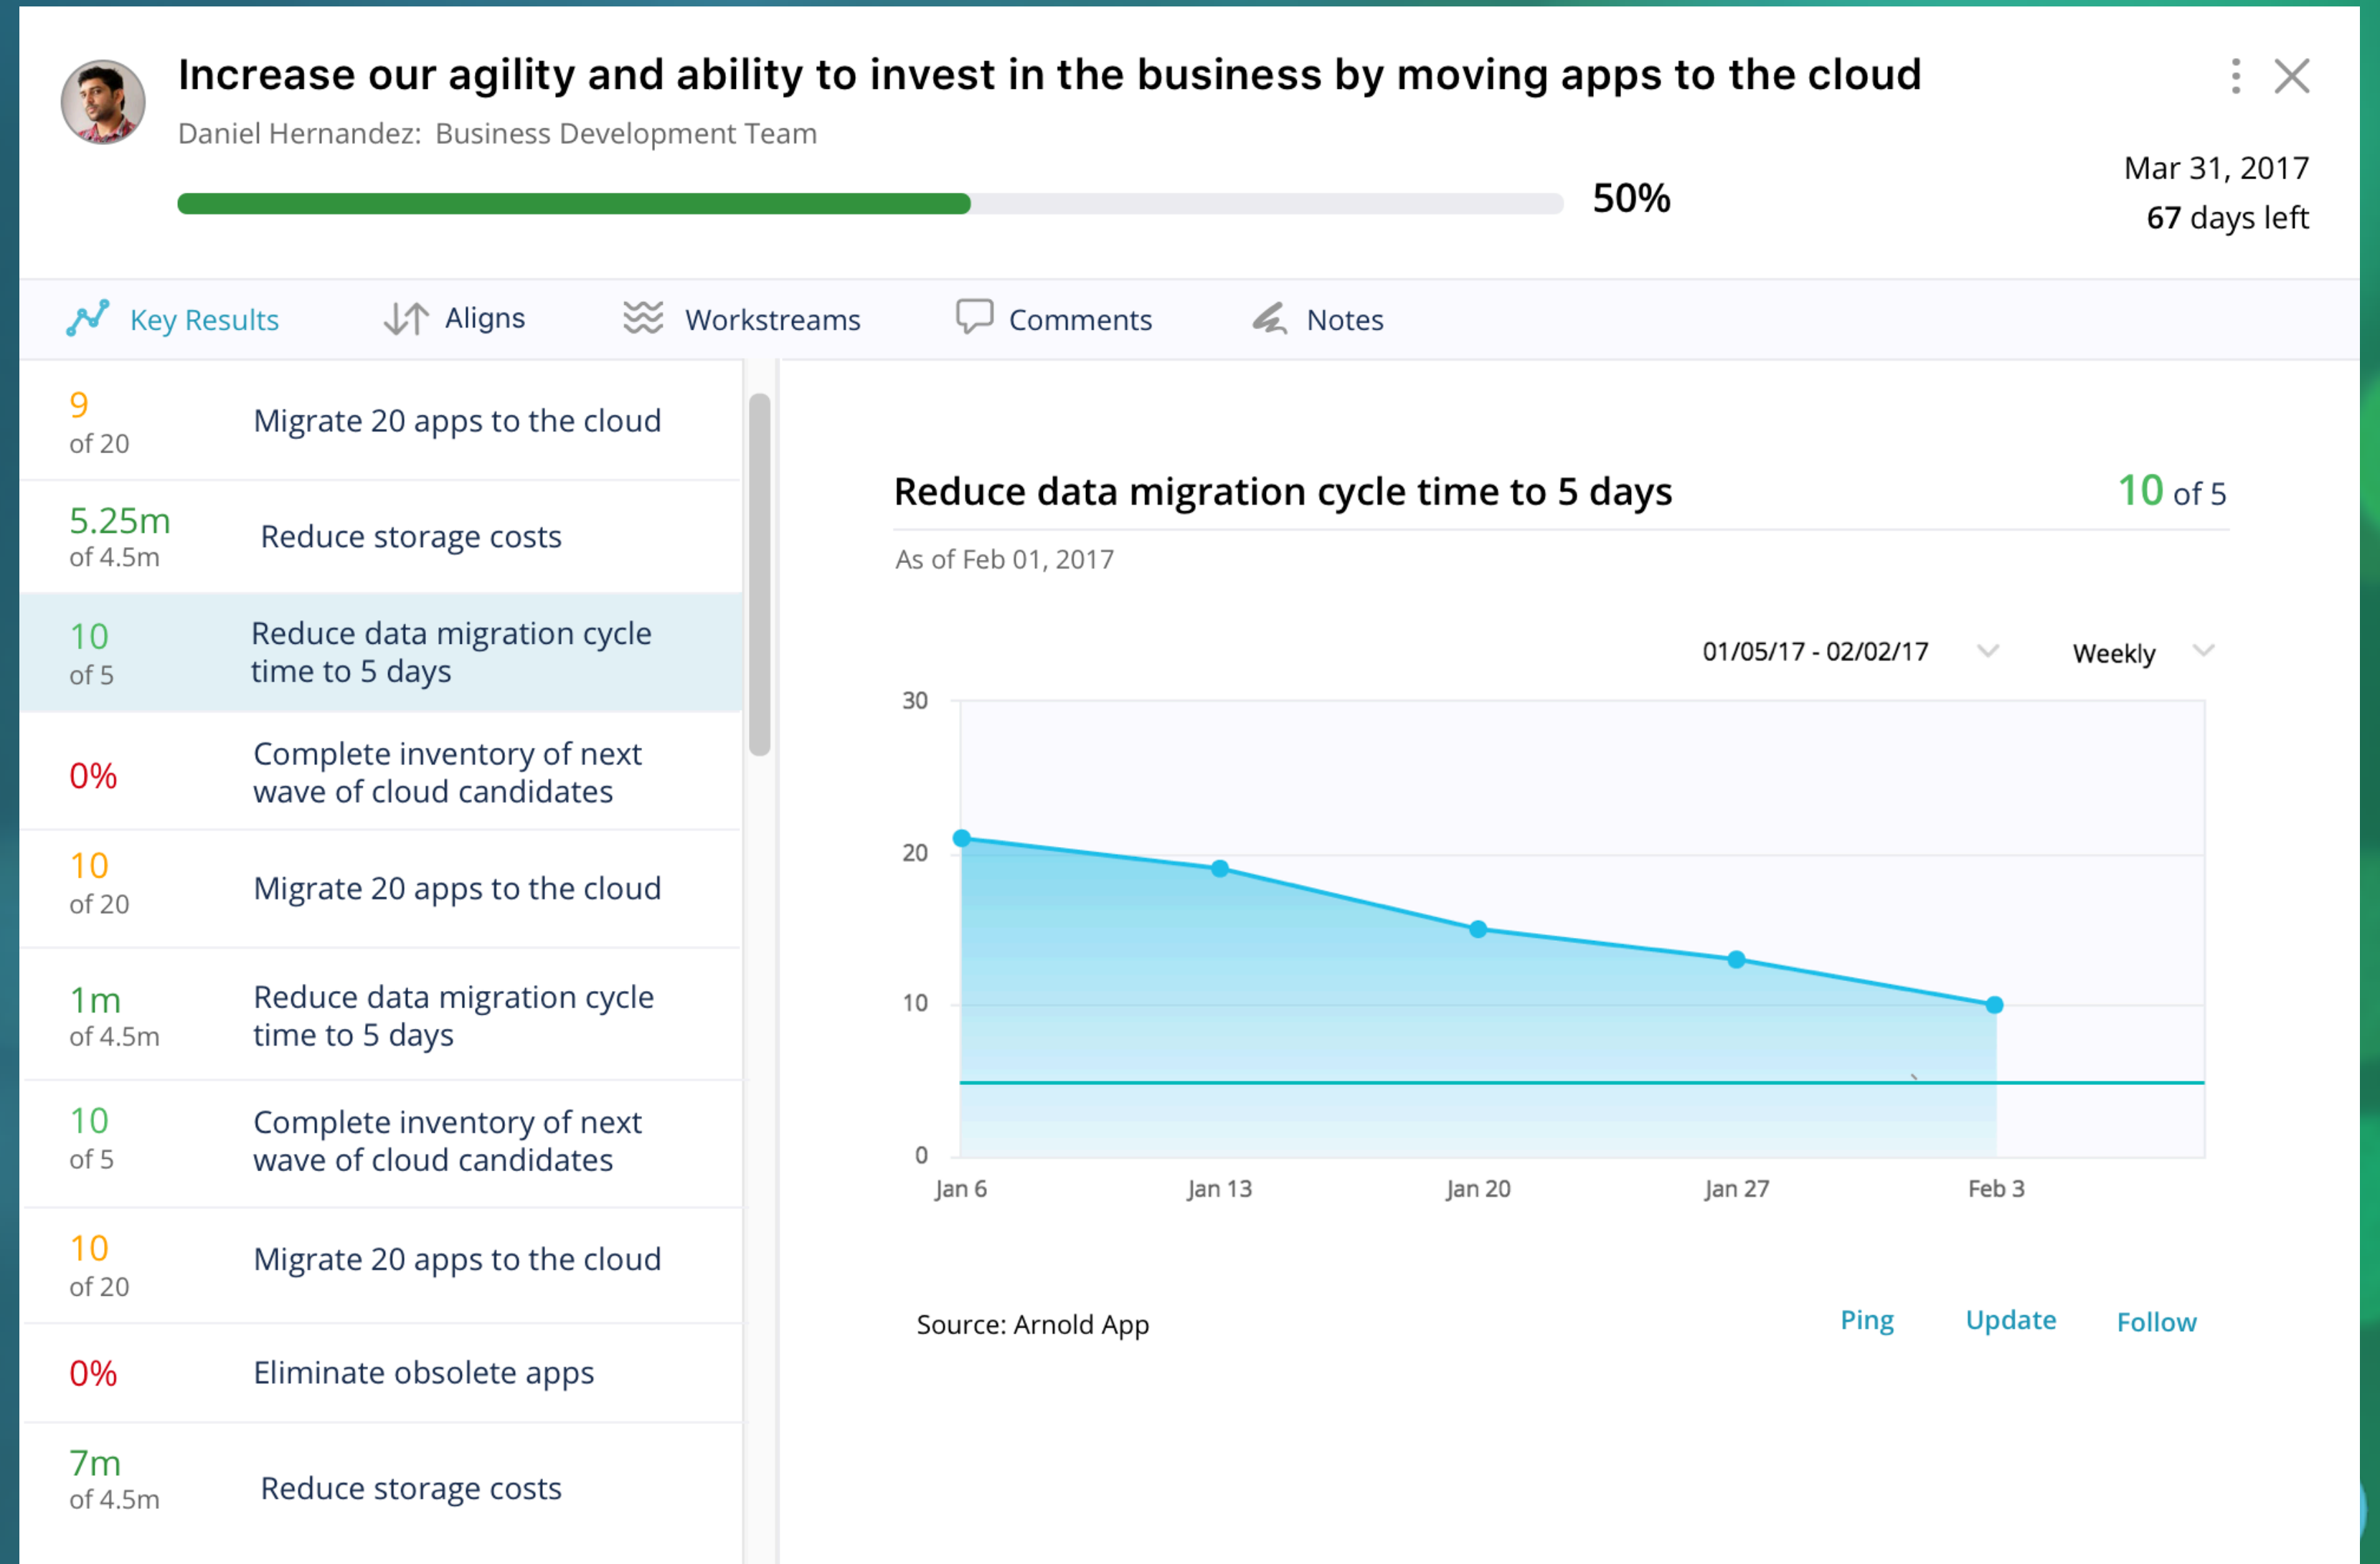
Increase our agility and ability to invest in the business by moving apps to the cloud

Daniel Hernandez: Business Development Team

50%

Mar 31, 2017
67 days left

Key Results Aligns Workstreams Comments Notes

9
of 20
Migrate 20 apps to the cloud

5.25m
of 4.5m
Reduce storage costs

10
of 5
Reduce data migration cycle time to 5 days

0%
Complete inventory of next wave of cloud candidates

10
of 20
Migrate 20 apps to the cloud

1m
of 4.5m
Reduce data migration cycle time to 5 days

10
of 5
Complete inventory of next wave of cloud candidates

10
of 20
Migrate 20 apps to the cloud

0%
Eliminate obsolete apps

7m
of 4.5m
Reduce storage costs

Reduce data migration cycle time to 5 days
10 of 5

As of Feb 01, 2017

01/05/17 - 02/02/17
Weekly

30
20
10
0
Jan 6 Jan 13 Jan 20 Jan 27 Feb 3

Source: Arnold App

Ping Update Follow